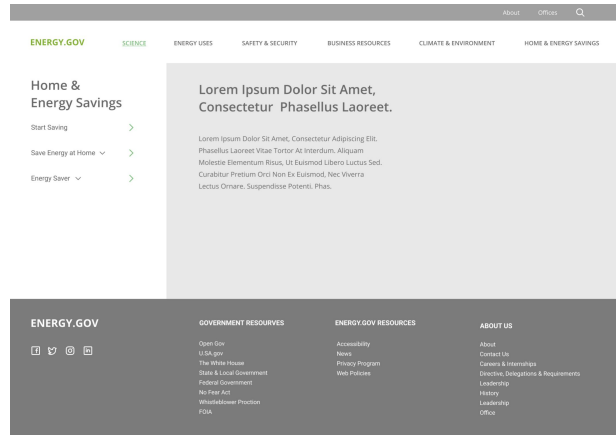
About Offices

ENERGY.GOV SCIENCE ENERGY USES SAFETY & SECURITY BUSINESS RESOURCES CLIMATE & ENVIRONMENT HOME & ENERGY SAVINGS

Home & Energy Savings

Start Saving

Save Energy at Home

Energy Saver

Lorem Ipsum Dolor Sit Amet, Consectetur Phasellus Laoreet.

Lorem Ipsum Dolor Sit Amet, Consectetur Adipiscing Elit. Phasellus Laoreet Vitae Tortor At Interdum. Aliquam Molestie Elementum Risus, Ut Euismod Libero Luctus Sed. Curabitur Pretium Orci Non Ex Euismod, Nec Viverra Lectus Ornare. Suspendisse Potenti. Phas.

ENERGY.GOV

GOVERNMENT RESOURSES

Open Gov
U.SA.gov
The White House
State & Local Government
Federal Government
No Fear Act
Whistleblower Proction
FOIA

ENERGY.GOV RESOURCES

Accessibility
News
Privacy Program
Web Policies

ABOUT US

About
Contact Us
Careers & Internships
Directive, Delegations & Requirements
Leadership
History
Leadership
Office